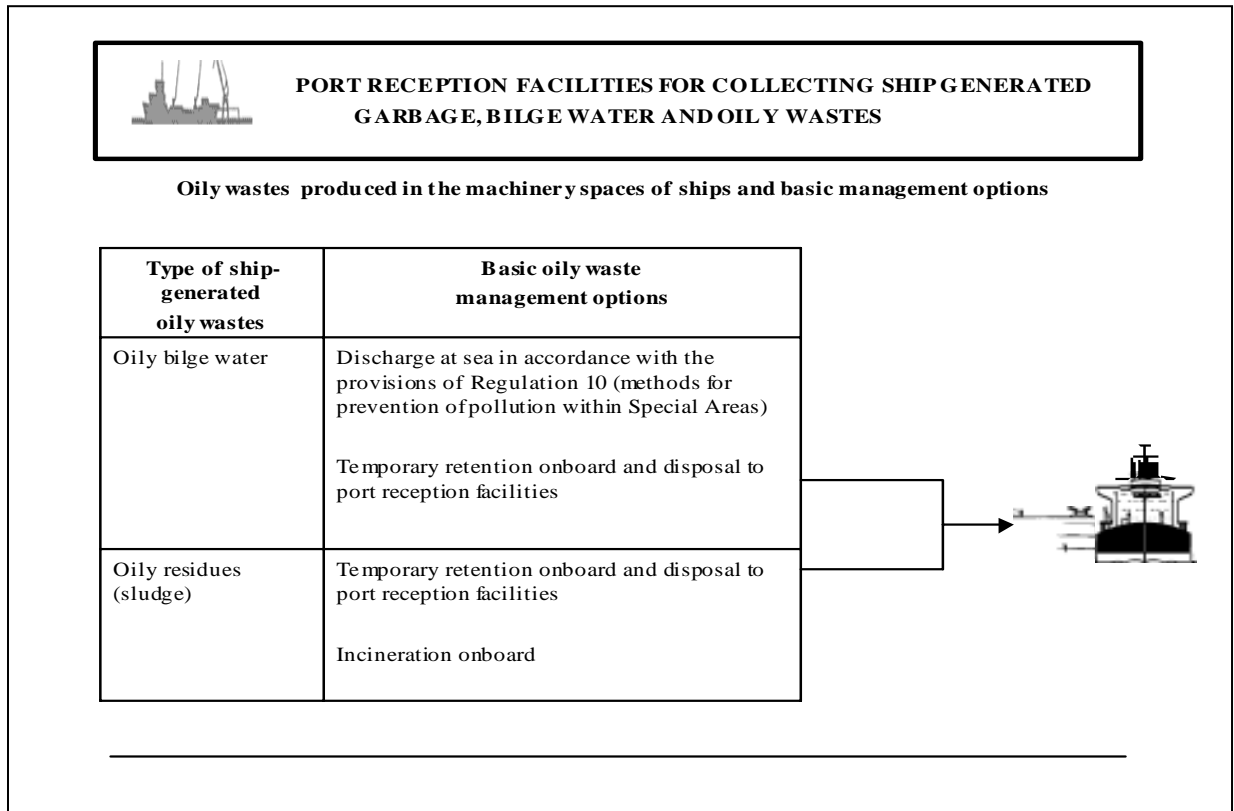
PORT RECEPTION FACILITIES FOR COLLECTING SHIP GENERATED GARBAGE, BILGE WATER AND OILY WASTES

Oily wastes produced in the machinery spaces of ships and basic management options

| Type of ship-generated oily wastes | Basic oily waste management options |
|---|---|
| Oily bilge water | Discharge at sea in accordance with the provisions of Regulation 10 (methods for prevention of pollution within Special Areas)<br><br>Temporary retention onboard and disposal to port reception facilities |
| Oily residues (sludge) | Temporary retention onboard and disposal to port reception facilities<br><br>Incineration onboard |